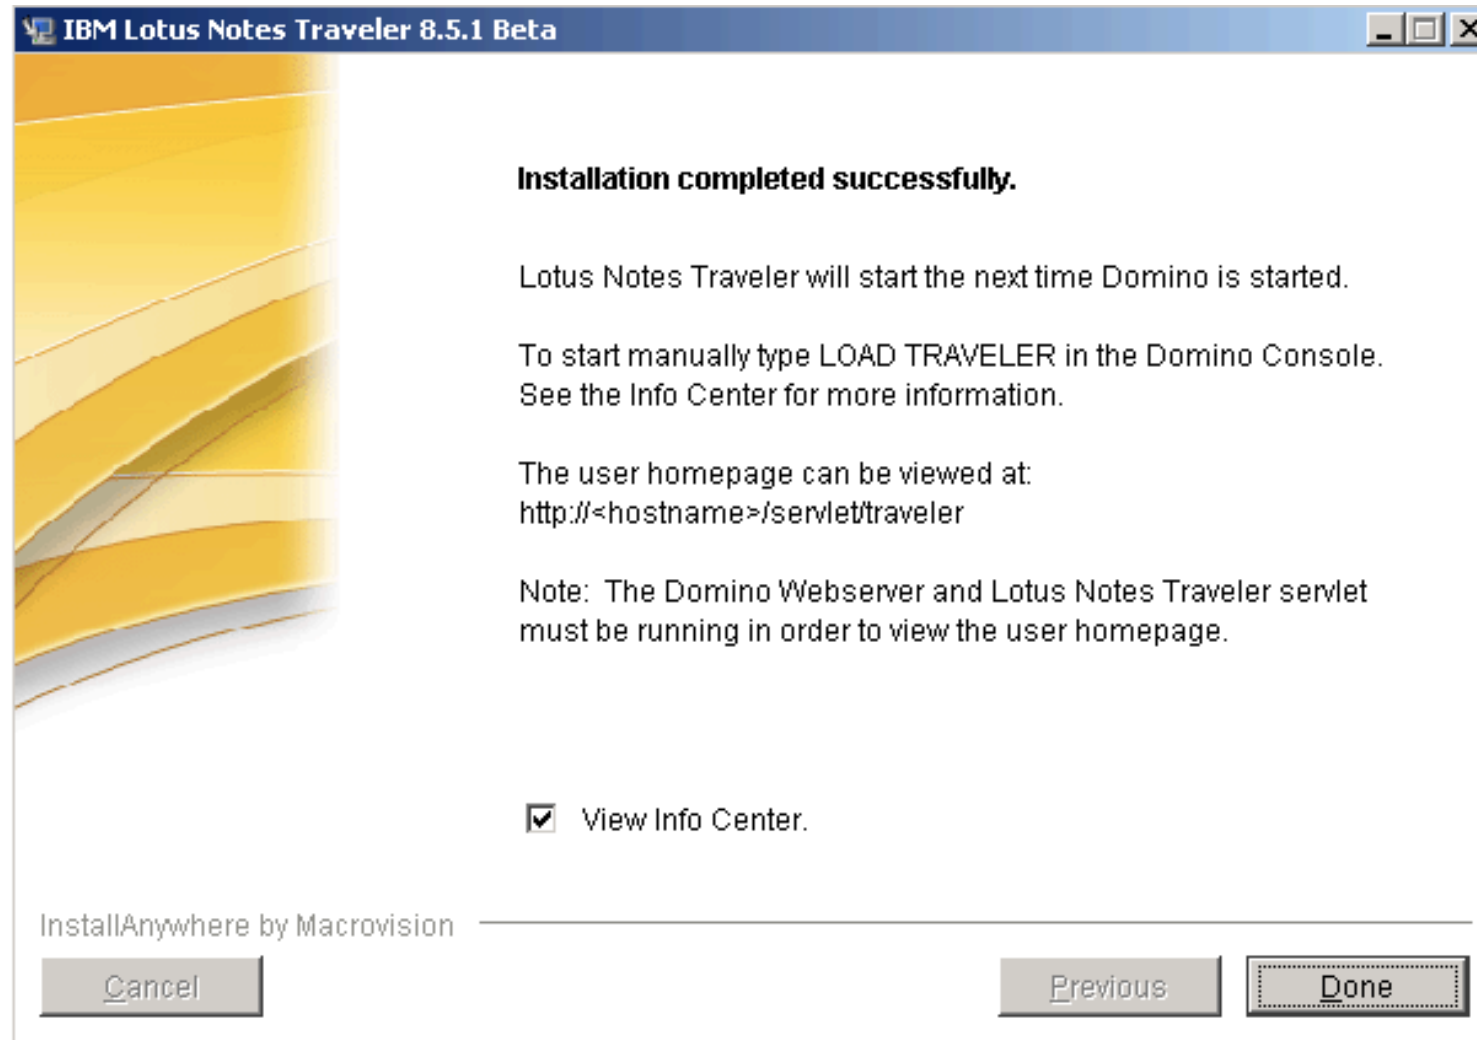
IBM Lotus Notes Traveler 8.5.1 Beta

Installation completed successfully.

Lotus Notes Traveler will start the next time Domino is started.

To start manually type LOAD TRAVELER in the Domino Console. See the Info Center for more information.

The user homepage can be viewed at: http://<hostname>/servlet/traveler

Note: The Domino Webserver and Lotus Notes Traveler servlet must be running in order to view the user homepage.

View Info Center.

InstallAnywhere by Macrovision

Cancel

Previous

Done